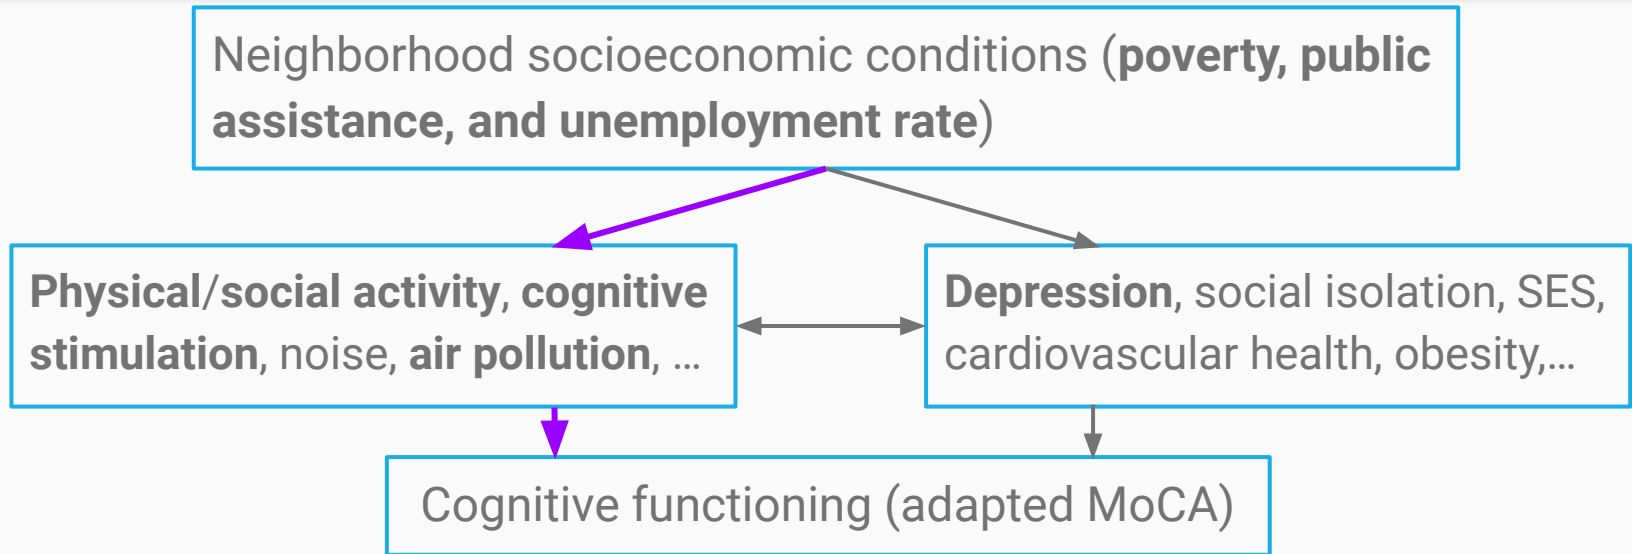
Neighborhood socioeconomic conditions (poverty, public assistance, and unemployment rate)

Physical/social activity, cognitive stimulation, noise, air pollution, …

Depression, social isolation, SES, cardiovascular health, obesity,…

Cognitive functioning (adapted MoCA)